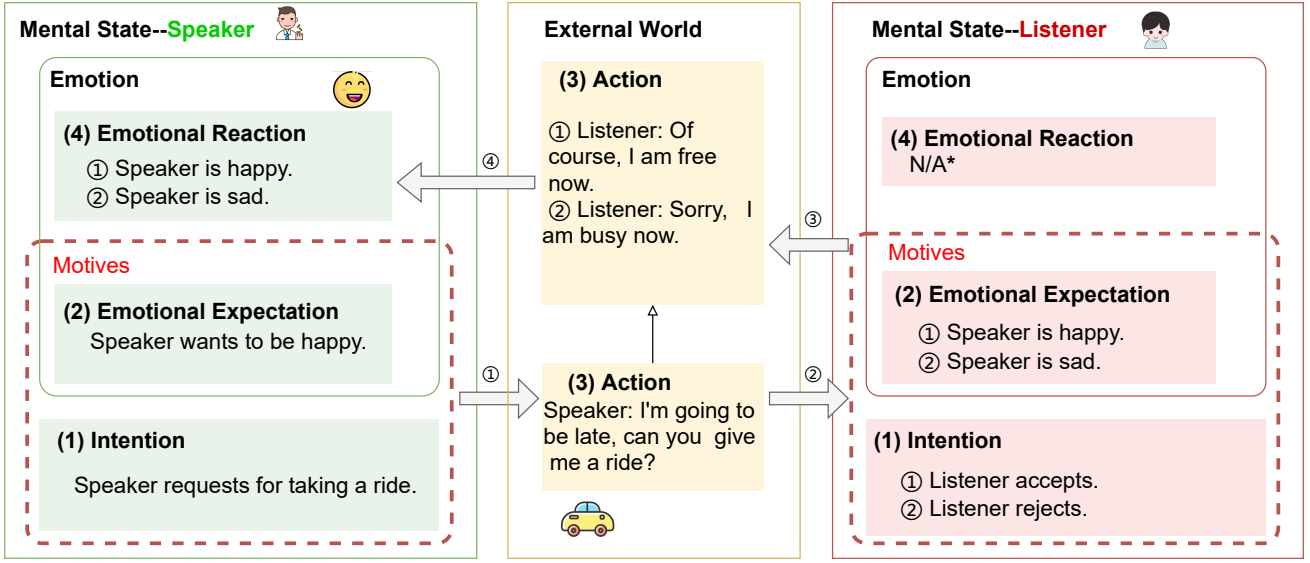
Mental State--Speaker

Emotion

(4) Emotional Reaction
① Speaker is happy.
② Speaker is sad.

Motives

(2) Emotional Expectation
Speaker wants to be happy.

(1) Intention
Speaker requests for taking a ride.

External World

(3) Action
① Listener: Of course, I am free now.
② Listener: Sorry, I am busy now.

(3) Action
Speaker: I'm going to be late, can you give me a ride?

④

①

③

②

Mental State--Listener

Emotion

(4) Emotional Reaction
N/A*

Motives

(2) Emotional Expectation
① Speaker is happy.
② Speaker is sad.

(1) Intention
① Listener accepts.
② Listener rejects.